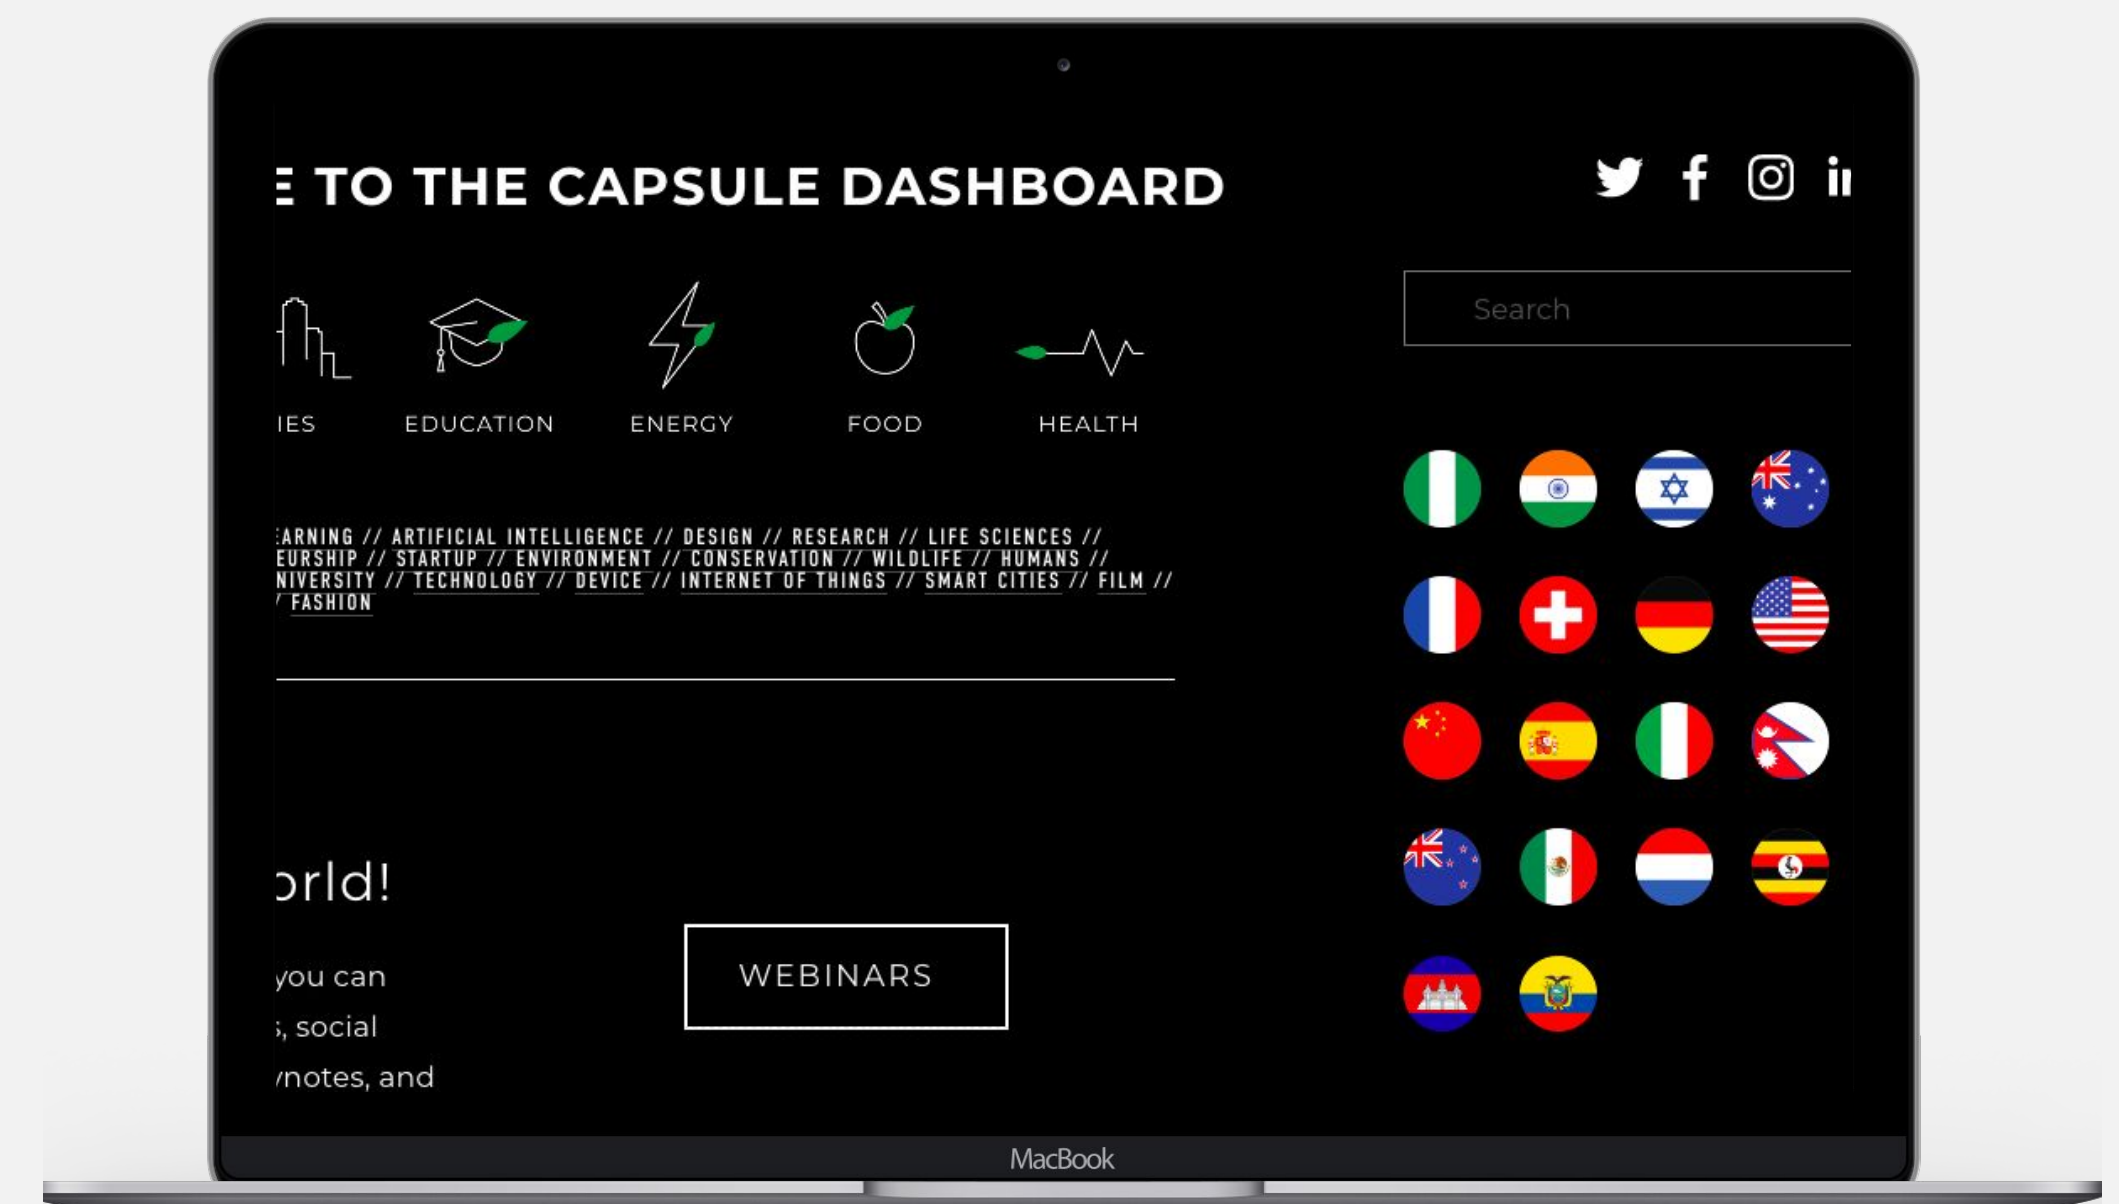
E TO THE CAPSULE DASHBOARD

Search

IES EDUCATION ENERGY FOOD HEALTH

EARNING // ARTIFICIAL INTELLIGENCE // DESIGN // RESEARCH // LIFE SCIENCES // EURSHIP // STARTUP // ENVIRONMENT // CONSERVATION // WILDLIFE // HUMANS // NIVERSITY // TECHNOLOGY // DEVICE // INTERNET OF THINGS // SMART CITIES // FILM // / FASHION

orld!

you can
, social
notes, and

WEBINARS

MacBook